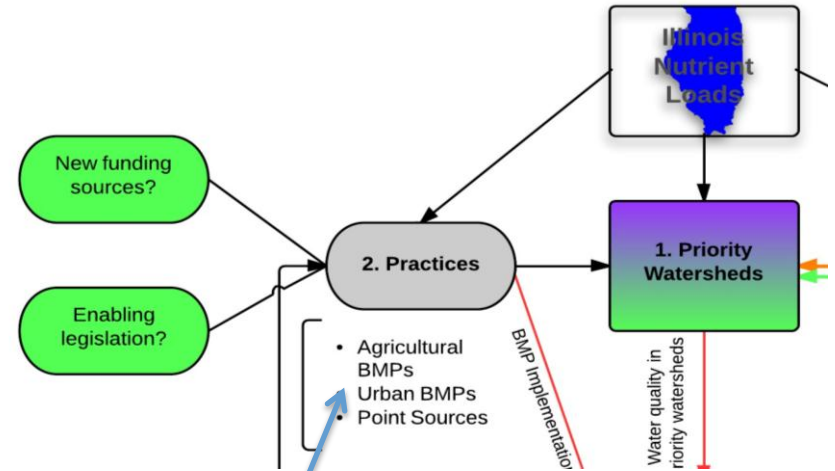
Illinois Nutrient Loads

New funding sources?

Enabling legislation?

2. Practices

1. Priority Watersheds

- Agricultural BMPs
- Urban BMPs
- Point Sources

BMP Implementatio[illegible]

Water quality in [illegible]riority watersheds